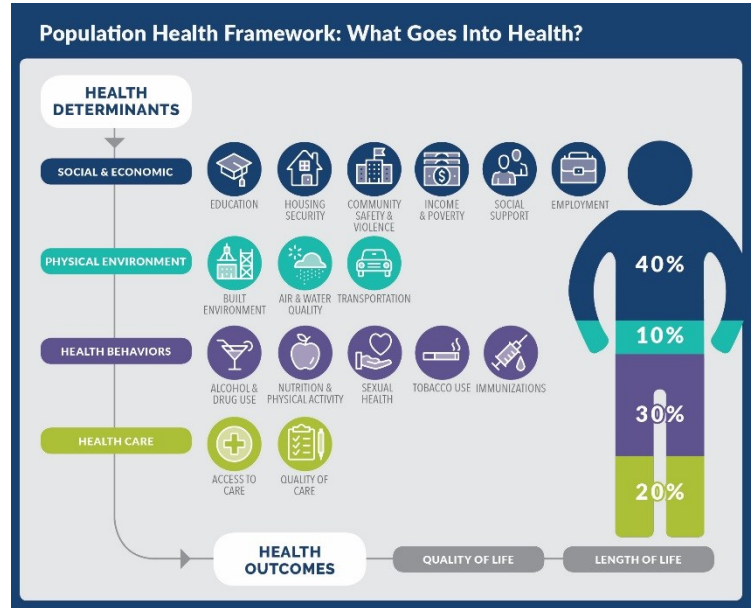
Population Health Framework: What Goes Into Health?

HEALTH DETERMINANTS

SOCIAL & ECONOMIC

EDUCATION

HOUSING SECURITY

COMMUNITY SAFETY & VIOLENCE

INCOME & POVERTY

SOCIAL SUPPORT

EMPLOYMENT

PHYSICAL ENVIRONMENT

BUILT ENVIRONMENT

AIR & WATER QUALITY

TRANSPORTATION

HEALTH BEHAVIORS

ALCOHOL & DRUG USE

NUTRITION & PHYSICAL ACTIVITY

SEXUAL HEALTH

TOBACCO USE

IMMUNIZATIONS

HEALTH CARE

ACCESS TO CARE

QUALITY OF CARE

40%

10%

30%

20%

HEALTH OUTCOMES

QUALITY OF LIFE

LENGTH OF LIFE